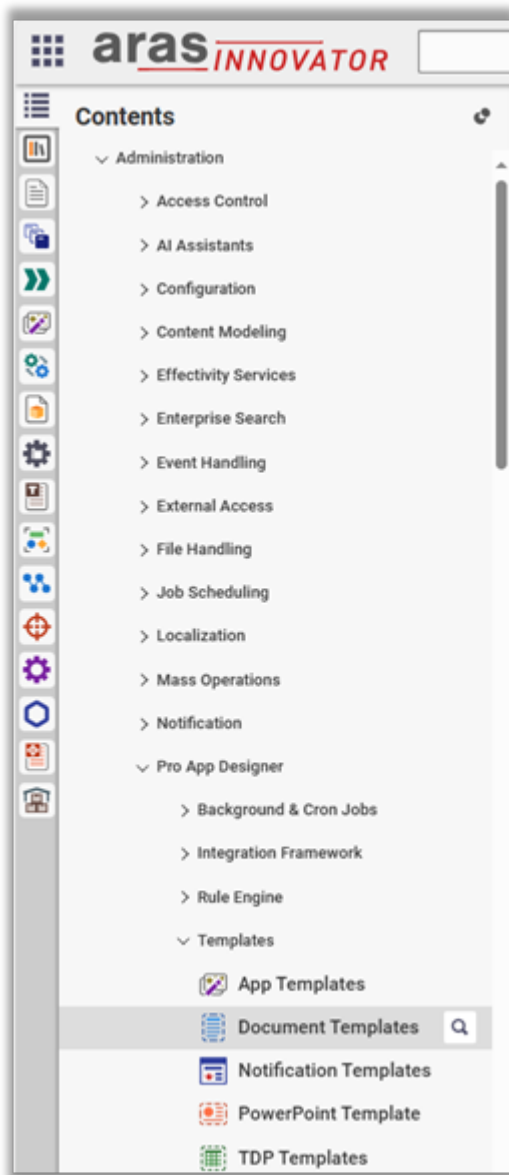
aras INNOVATOR

Contents

Administration

Access Control

AI Assistants

Configuration

Content Modeling

Effectivity Services

Enterprise Search

Event Handling

External Access

File Handling

Job Scheduling

Localization

Mass Operations

Notification

Pro App Designer

Background & Cron Jobs

Integration Framework

Rule Engine

Templates

App Templates

Document Templates

Notification Templates

PowerPoint Template

TDP Templates